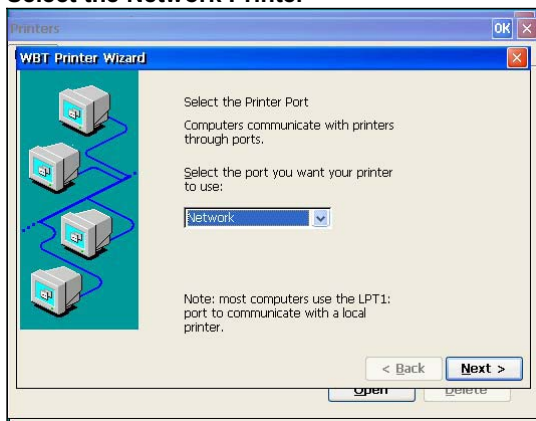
Select the Network Printer

Printers

OK

WBT Printer Wizard

Select the Printer Port

Computers communicate with printers through ports.

Select the port you want your printer to use:

Network

Note: most computers use the LPT1: port to communicate with a local printer.

< Back

Next >

Open

Delete